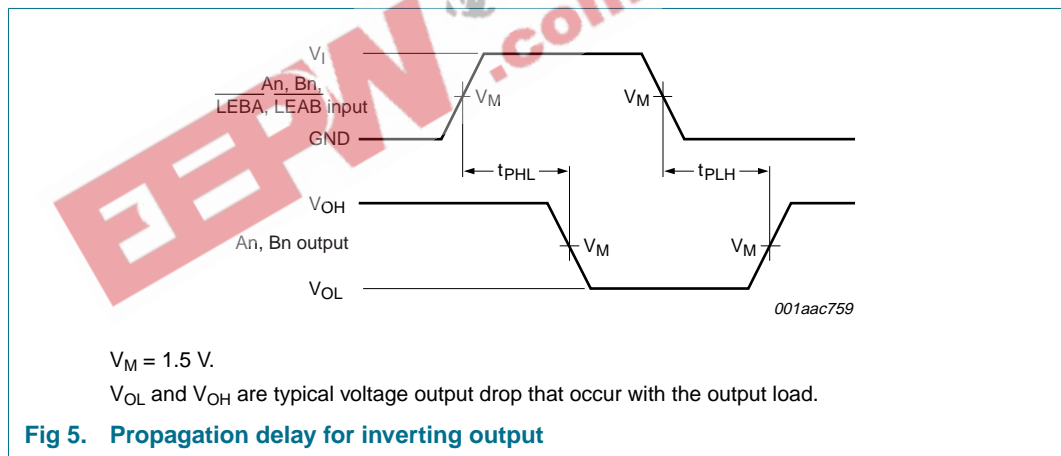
$V_I$

An, Bn, $\overline{LEBA}$, $\overline{LEAB}$ input

GND

$V_M$

$V_M$

$t_{PHL}$

$t_{PLH}$

$V_{OH}$

An, Bn output

$V_M$

$V_M$

$V_{OL}$

001aac759

EEPW.com

$V_M$ = 1.5 V.

$V_{OL}$ and $V_{OH}$ are typical voltage output drop that occur with the output load.

Fig 5. Propagation delay for inverting output